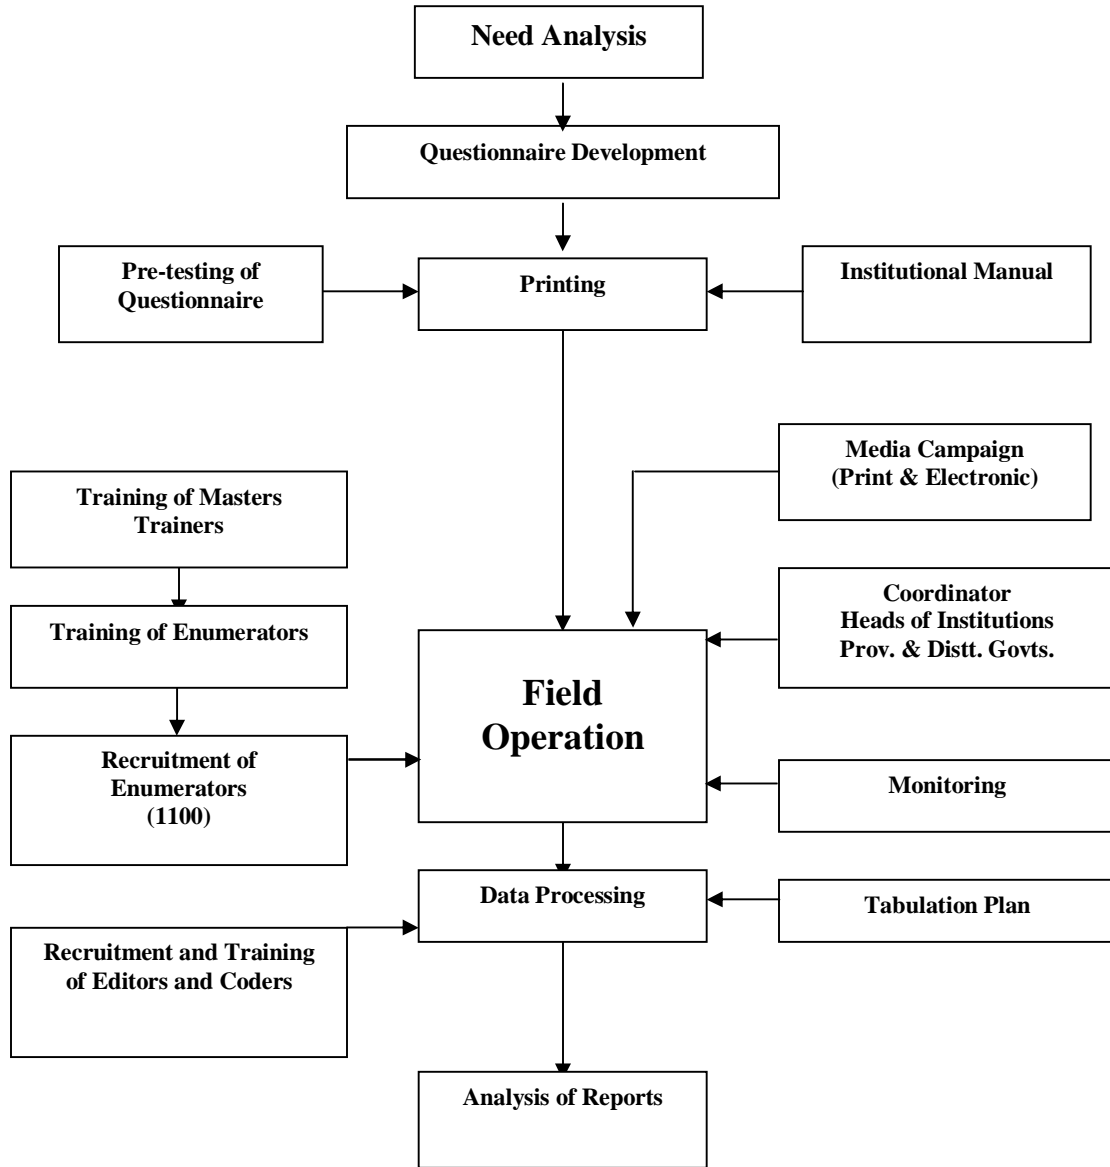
Need Analysis

Questionnaire Development

Pre-testing of Questionnaire

Printing

Institutional Manual

Media Campaign (Print & Electronic)

Training of Masters Trainers

Training of Enumerators

Coordinator
Heads of Institutions
Prov. & Distt. Govts.

Field Operation

Recruitment of Enumerators (1100)

Monitoring

Data Processing

Tabulation Plan

Recruitment and Training of Editors and Coders

Analysis of Reports